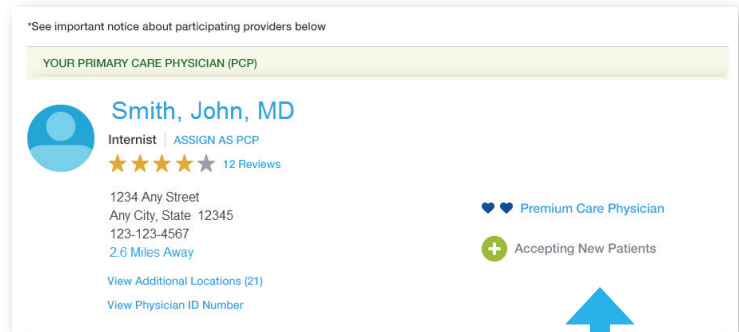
*See important notice about participating providers below

YOUR PRIMARY CARE PHYSICIAN (PCP)

Smith, John, MD

Internist | ASSIGN AS PCP

12 Reviews

1234 Any Street
Any City, State 12345
123-123-4567
2.6 Miles Away

View Additional Locations (21)

View Physician ID Number

Premium Care Physician

Accepting New Patients